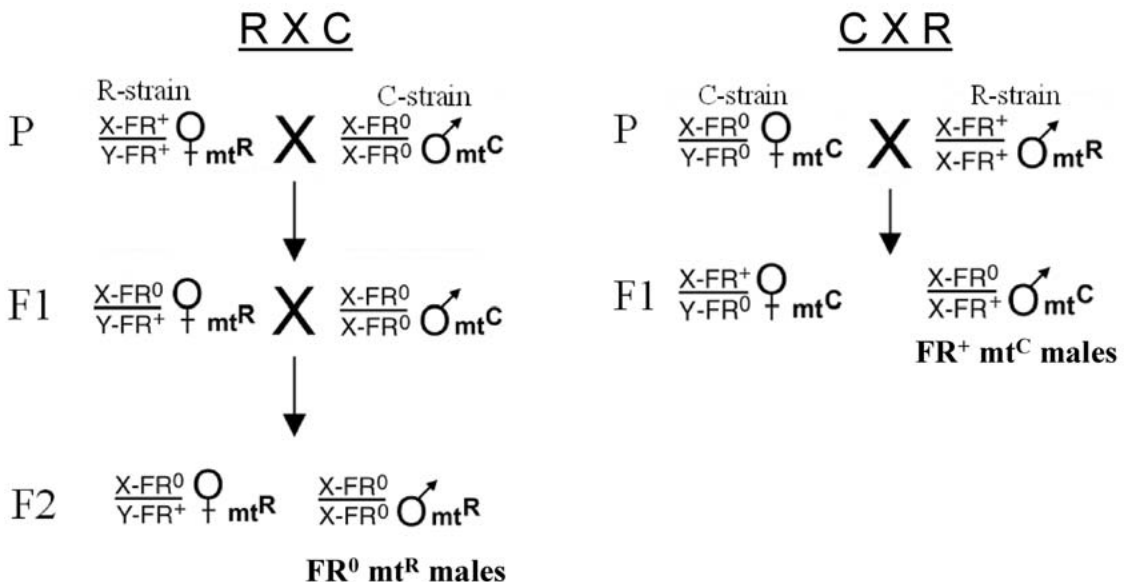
R X C

R-strain C-strain

P $\frac{X\text{-}FR^+}{Y\text{-}FR^+}$ ♀ $mt^R$ X $\frac{X\text{-}FR^0}{X\text{-}FR^0}$ ♂ $mt^C$

F1 $\frac{X\text{-}FR^0}{Y\text{-}FR^+}$ ♀ $mt^R$ X $\frac{X\text{-}FR^0}{X\text{-}FR^0}$ ♂ $mt^C$

F2 $\frac{X\text{-}FR^0}{Y\text{-}FR^+}$ ♀ $mt^R$ $\frac{X\text{-}FR^0}{X\text{-}FR^0}$ ♂ $mt^R$

$FR^0$ $mt^R$ males

C X R

C-strain R-strain

P $\frac{X\text{-}FR^0}{Y\text{-}FR^0}$ ♀ $mt^C$ X $\frac{X\text{-}FR^+}{X\text{-}FR^+}$ ♂ $mt^R$

F1 $\frac{X\text{-}FR^+}{Y\text{-}FR^0}$ ♀ $mt^C$ $\frac{X\text{-}FR^0}{X\text{-}FR^+}$ ♂ $mt^C$

$FR^+$ $mt^C$ males